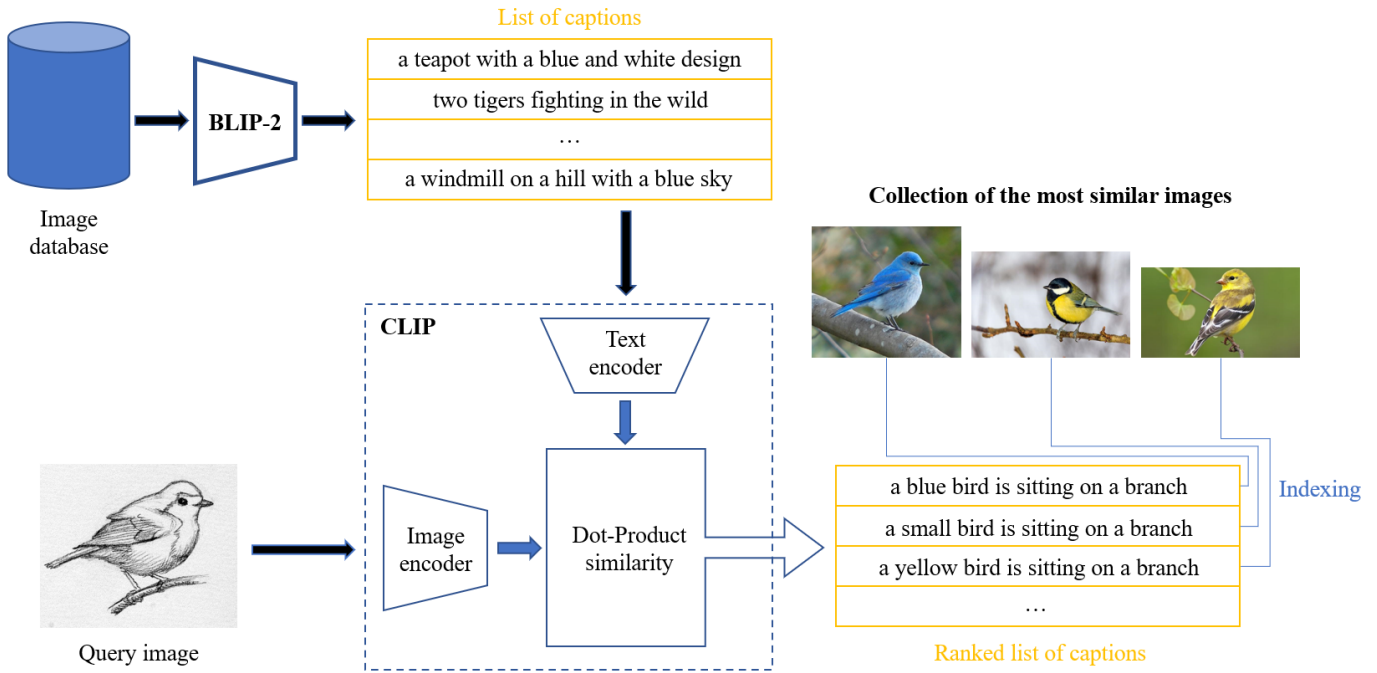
List of captions

| a teapot with a blue and white design |
|---|
| two tigers fighting in the wild |
| … |
| a windmill on a hill with a blue sky |

BLIP-2

Image database

Collection of the most similar images

CLIP

Text encoder

Image encoder

Dot-Product similarity

Query image

| a blue bird is sitting on a branch |
|---|
| a small bird is sitting on a branch |
| a yellow bird is sitting on a branch |
| … |

Indexing

Ranked list of captions